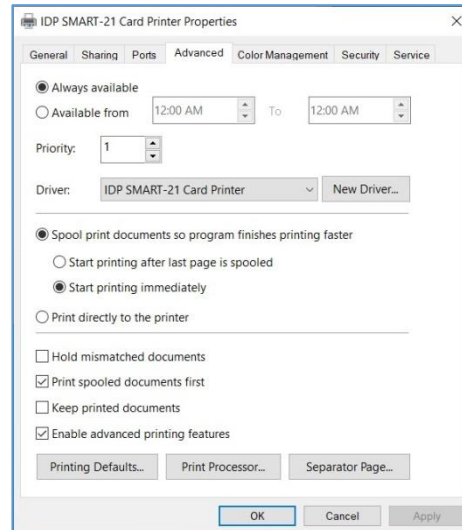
IDP SMART-21 Card Printer Properties

×

General | Sharing | Ports | Advanced | Color Management | Security | Service

Always available

Available from 12:00 AM To 12:00 AM

Priority: 1

Driver: IDP SMART-21 Card Printer

New Driver...

Spool print documents so program finishes printing faster

Start printing after last page is spooled

Start printing immediately

Print directly to the printer

Hold mismatched documents

Print spooled documents first

Keep printed documents

Enable advanced printing features

Printing Defaults...

Print Processor...

Separator Page...

OK

Cancel

Apply